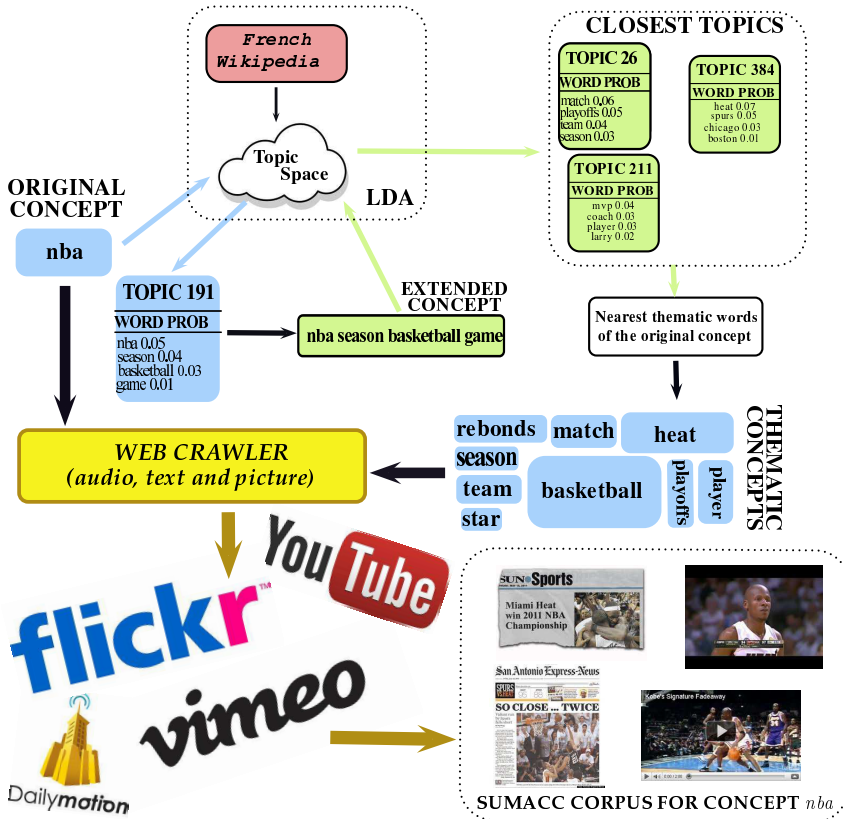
French Wikipedia

Topic Space

LDA

CLOSEST TOPICS

TOPIC 26
WORD PROB
match 0.06
playoffs 0.05
team 0.04
season 0.03

TOPIC 384
WORD PROB
heat 0.07
spurs 0.05
chicago 0.03
boston 0.01

TOPIC 211
WORD PROB
mvp 0.04
coach 0.03
player 0.03
larry 0.02

ORIGINAL CONCEPT

nba

TOPIC 191
WORD PROB
nba 0.05
season 0.04
basketball 0.03
game 0.01

EXTENDED CONCEPT

nba season basketball game

Nearest thematic words of the original concept

rebonds match heat season team basketball playoffs player star

THEMATIC CONCEPTS

WEB CRAWLER
(audio, text and picture)

YouTube

flickr

vimeo

Dailymotion

SUN Sports
Miami Heat win 2011 NBA Championship

San Antonio Express-News
SPURS
SO CLOSE ... TWICE

Kobe's Signature Fadeaway

SUMACC CORPUS FOR CONCEPT $nba$